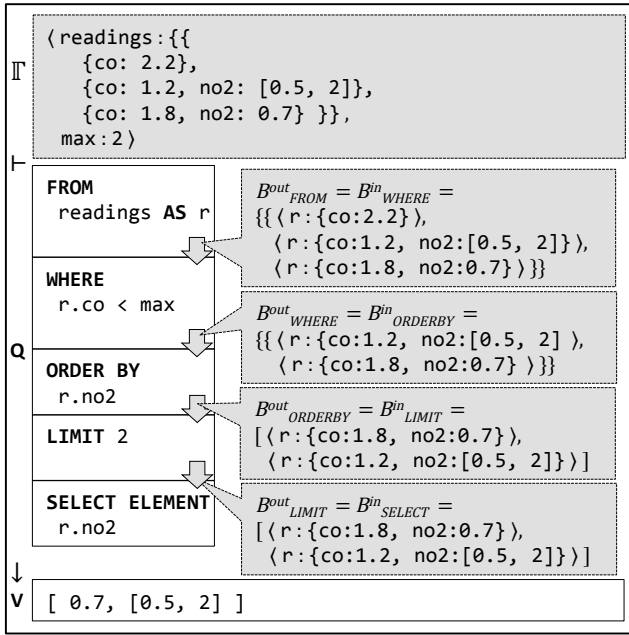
$\mathbb{\Gamma}$

⟨readings : {{
{co: 2.2},
{co: 1.2, no2: [0.5, 2]},
{co: 1.8, no2: 0.7} }},
max : 2⟩

⊢

FROM
readings AS r

$B^{out}_{FROM} = B^{in}_{WHERE} =$
{{⟨r : {co:2.2}⟩,
⟨r : {co:1.2, no2:[0.5, 2]}⟩,
⟨r : {co:1.8, no2:0.7}⟩}}

WHERE
r.co < max

$B^{out}_{WHERE} = B^{in}_{ORDERBY} =$
{{⟨r : {co:1.2, no2:[0.5, 2]⟩,
⟨r : {co:1.8, no2:0.7}⟩}}

Q

ORDER BY
r.no2

$B^{out}_{ORDERBY} = B^{in}_{LIMIT} =$
[⟨r : {co:1.8, no2:0.7}⟩,
⟨r : {co:1.2, no2:[0.5, 2]}⟩]

LIMIT 2

SELECT ELEMENT
r.no2

$B^{out}_{LIMIT} = B^{in}_{SELECT} =$
[⟨r : {co:1.8, no2:0.7}⟩,
⟨r : {co:1.2, no2:[0.5, 2]}⟩]

↓
V

[ 0.7, [0.5, 2] ]